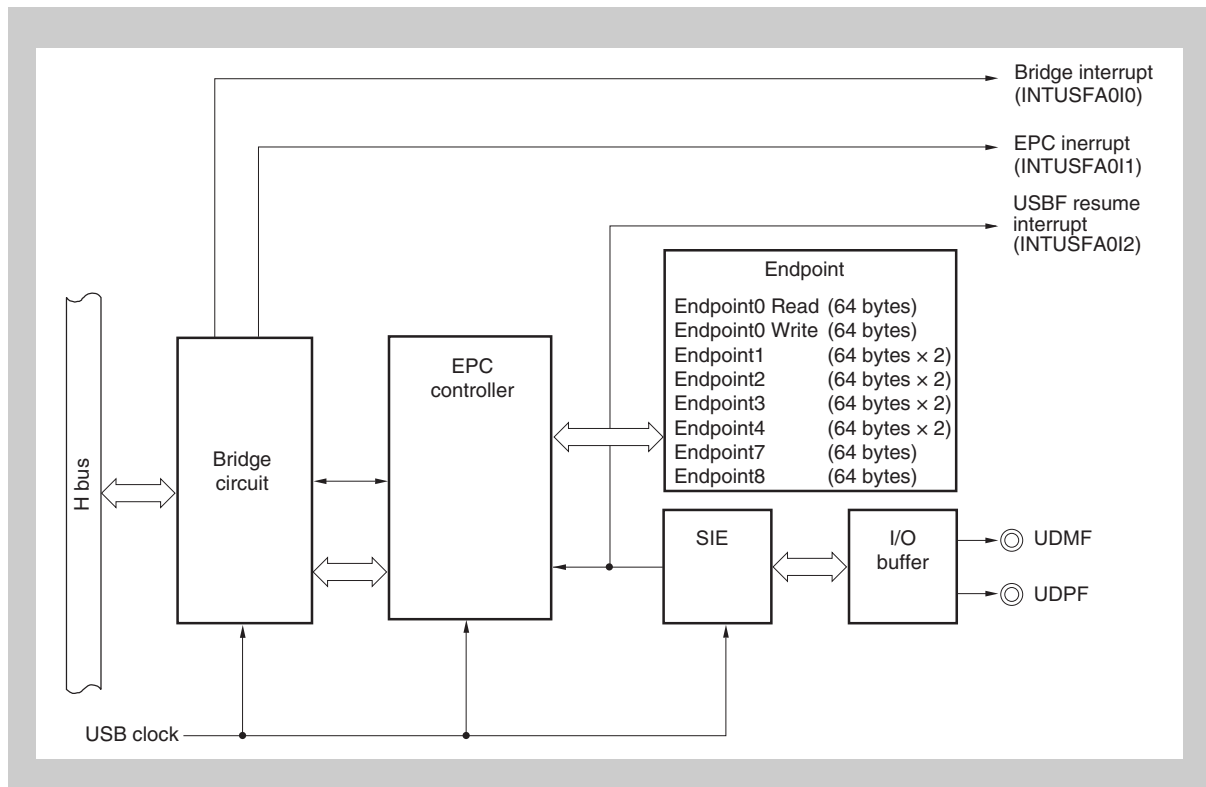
Bridge interrupt (INTUSFA0I0)

EPC inerrupt (INTUSFA0I1)

USBF resume interrupt (INTUSFA0I2)

Endpoint

| | |
|---|---|
| Endpoint0 Read | (64 bytes) |
| Endpoint0 Write | (64 bytes) |
| Endpoint1 | (64 bytes × 2) |
| Endpoint2 | (64 bytes × 2) |
| Endpoint3 | (64 bytes × 2) |
| Endpoint4 | (64 bytes × 2) |
| Endpoint7 | (64 bytes) |
| Endpoint8 | (64 bytes) |

H bus

Bridge circuit

EPC controller

SIE

I/O buffer

UDMF

UDPF

USB clock